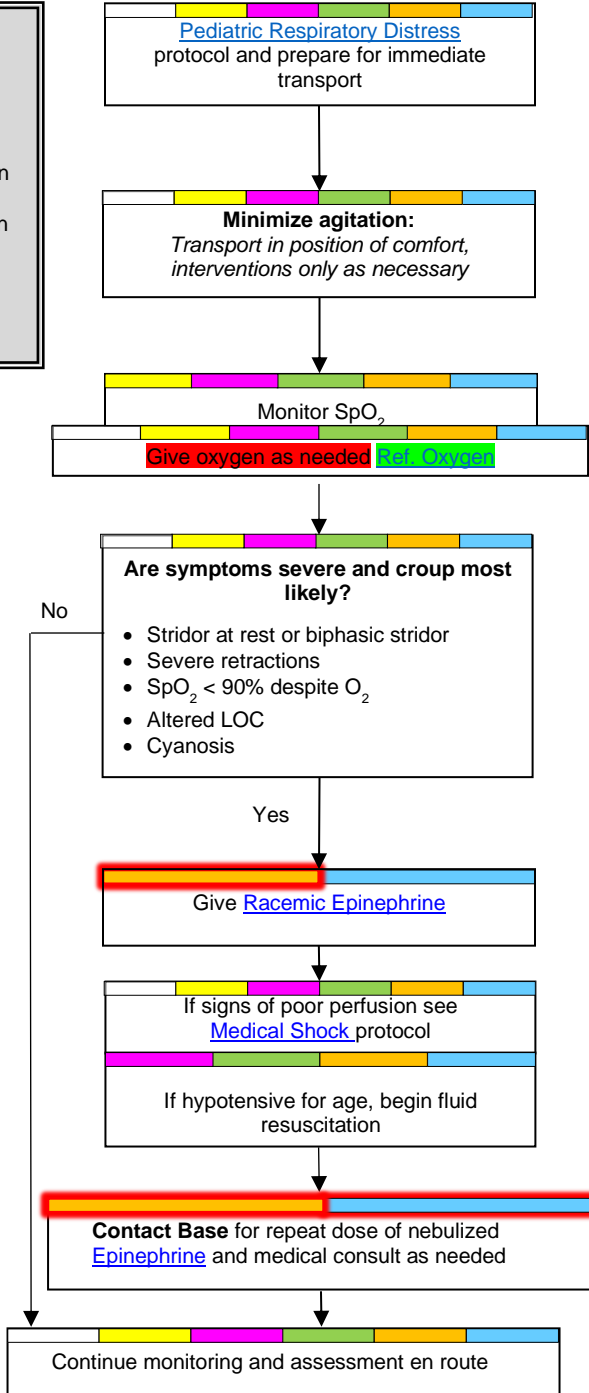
n

n

Pediatric Respiratory Distress protocol and prepare for immediate transport

**Minimize agitation:**
*Transport in position of comfort, interventions only as necessary*

Monitor $SpO_2$

Give oxygen as needed Ref. Oxygen

**Are symptoms severe and croup most likely?**

- Stridor at rest or biphasic stridor
- Severe retractions
- $SpO_2$ < 90% despite $O_2$
- Altered LOC
- Cyanosis

No

Yes

Give Racemic Epinephrine

If signs of poor perfusion see Medical Shock protocol

If hypotensive for age, begin fluid resuscitation

**Contact Base** for repeat dose of nebulized Epinephrine and medical consult as needed

Continue monitoring and assessment en route